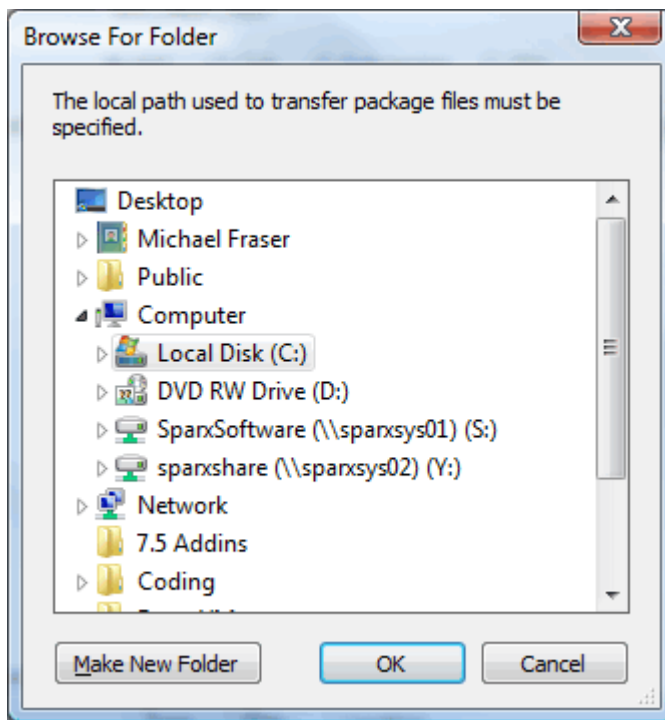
Browse For Folder

The local path used to transfer package files must be specified.

Desktop
Michael Fraser
Public
Computer
Local Disk (C:)
DVD RW Drive (D:)
SparxSoftware (\\sparxsys01) (S:)
sparxshare (\\sparxsys02) (Y:)
Network
7.5 Addins
Coding
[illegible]

Make New Folder
OK
Cancel